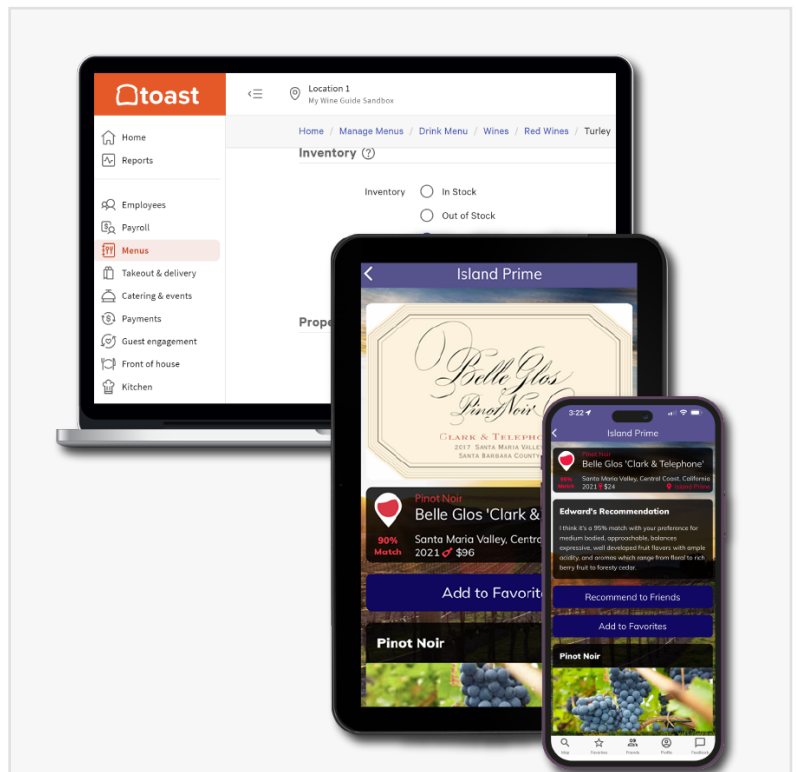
toast

Location 1
My Wine Guide Sandbox

Home
Reports
Employees
Payroll
Menus
Takeout & delivery
Catering & events
Payments
Guest engagement
Front of house
Kitchen

Home / Manage Menus / Drink Menu / Wines / Red Wines / Turley

Inventory

Inventory
In Stock
Out of Stock

Prope

Island Prime

Belle Glos
Pinot Noir
Clark & Telepho
2017 Santa Maria Valle
Santa Barbara County

Pinot Noir
Belle Glos 'Clark &
90% Match
Santa Maria Valley, Centra
2021 $96

Add to Favorite

Pinot Noir

3:22

Island Prime

Pinot Noir
Belle Glos 'Clark & Telephone'
90% Match
Santa Maria Valley, Central Coast, California
2021 $24
Island Prime

Edward's Recommendation
I think it's a 95% match with your preference for medium bodied, approachable, balances expressive, well developed fruit flavors with ample acidity, and aromas which range from floral to rich berry fruit to foresty cedar.

Recommend to Friends

Add to Favorites

Pinot Noir

Map
Favorites
Friends
Profile
Feedback